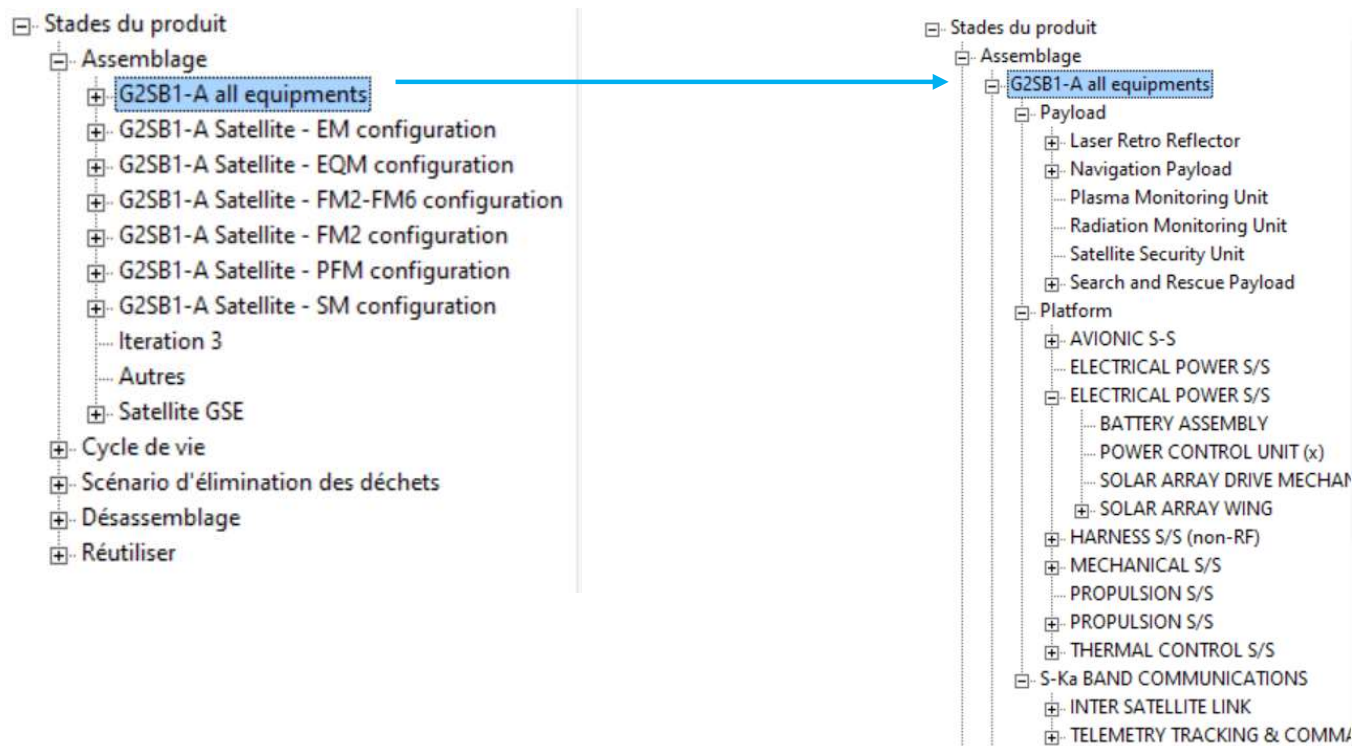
Stades du produit
Assemblage
G2SB1-A all equipments
G2SB1-A Satellite - EM configuration
G2SB1-A Satellite - EQM configuration
G2SB1-A Satellite - FM2-FM6 configuration
G2SB1-A Satellite - FM2 configuration
G2SB1-A Satellite - PFM configuration
G2SB1-A Satellite - SM configuration
Iteration 3
Autres
Satellite GSE
Cycle de vie
Scénario d'élimination des déchets
Désassemblage
Réutiliser

Stades du produit
Assemblage
G2SB1-A all equipments
Payload
Laser Retro Reflector
Navigation Payload
Plasma Monitoring Unit
Radiation Monitoring Unit
Satellite Security Unit
Search and Rescue Payload
Platform
AVIONIC S-S
ELECTRICAL POWER S/S
ELECTRICAL POWER S/S
BATTERY ASSEMBLY
POWER CONTROL UNIT (x)
SOLAR ARRAY DRIVE MECHAN
SOLAR ARRAY WING
HARNESS S/S (non-RF)
MECHANICAL S/S
PROPULSION S/S
PROPULSION S/S
THERMAL CONTROL S/S
S-Ka BAND COMMUNICATIONS
INTER SATELLITE LINK
TELEMETRY TRACKING & COMMA